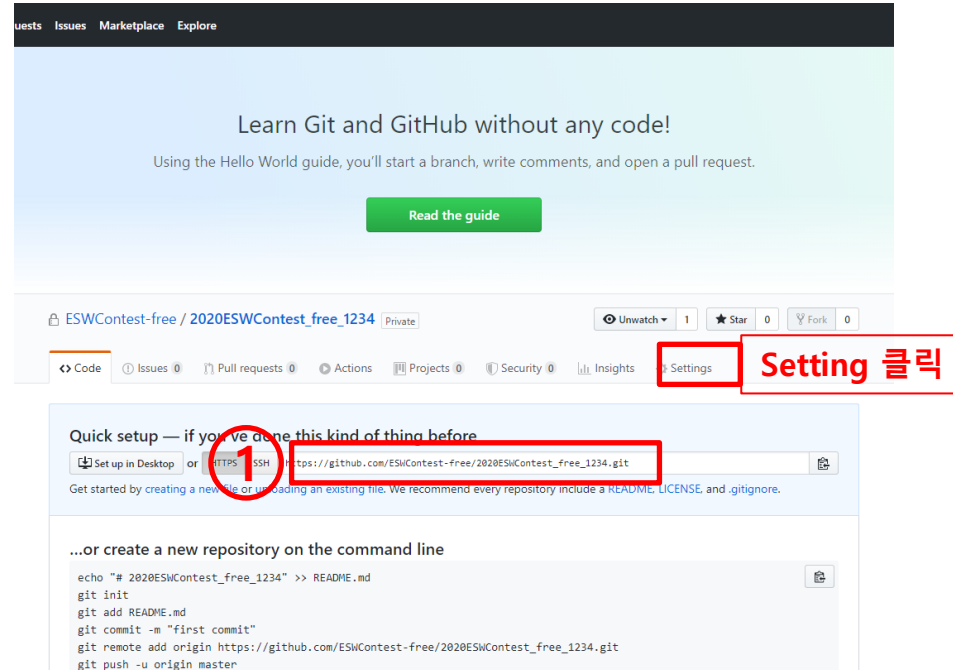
uests Issues Marketplace Explore

Learn Git and GitHub without any code!

Using the Hello World guide, you'll start a branch, write comments, and open a pull request.

Read the guide

ESWContest-free / 2020ESWContest_free_1234 Private

Unwatch 1 Star 0 Fork 0

Code Issues 0 Pull requests 0 Actions Projects 0 Security 0 Insights Settings

Setting 클릭

Quick setup — if you've done this kind of thing before

1

Set up in Desktop or HTTPS SSH https://github.com/ESWContest-free/2020ESWContest_free_1234.git

Get started by creating a new file or uploading an existing file. We recommend every repository include a README, LICENSE, and .gitignore.

...or create a new repository on the command line

echo "# 2020ESWContest_free_1234" >> README.md
git init
git add README.md
git commit -m "first commit"
git remote add origin https://github.com/ESWContest-free/2020ESWContest_free_1234.git
git push -u origin master